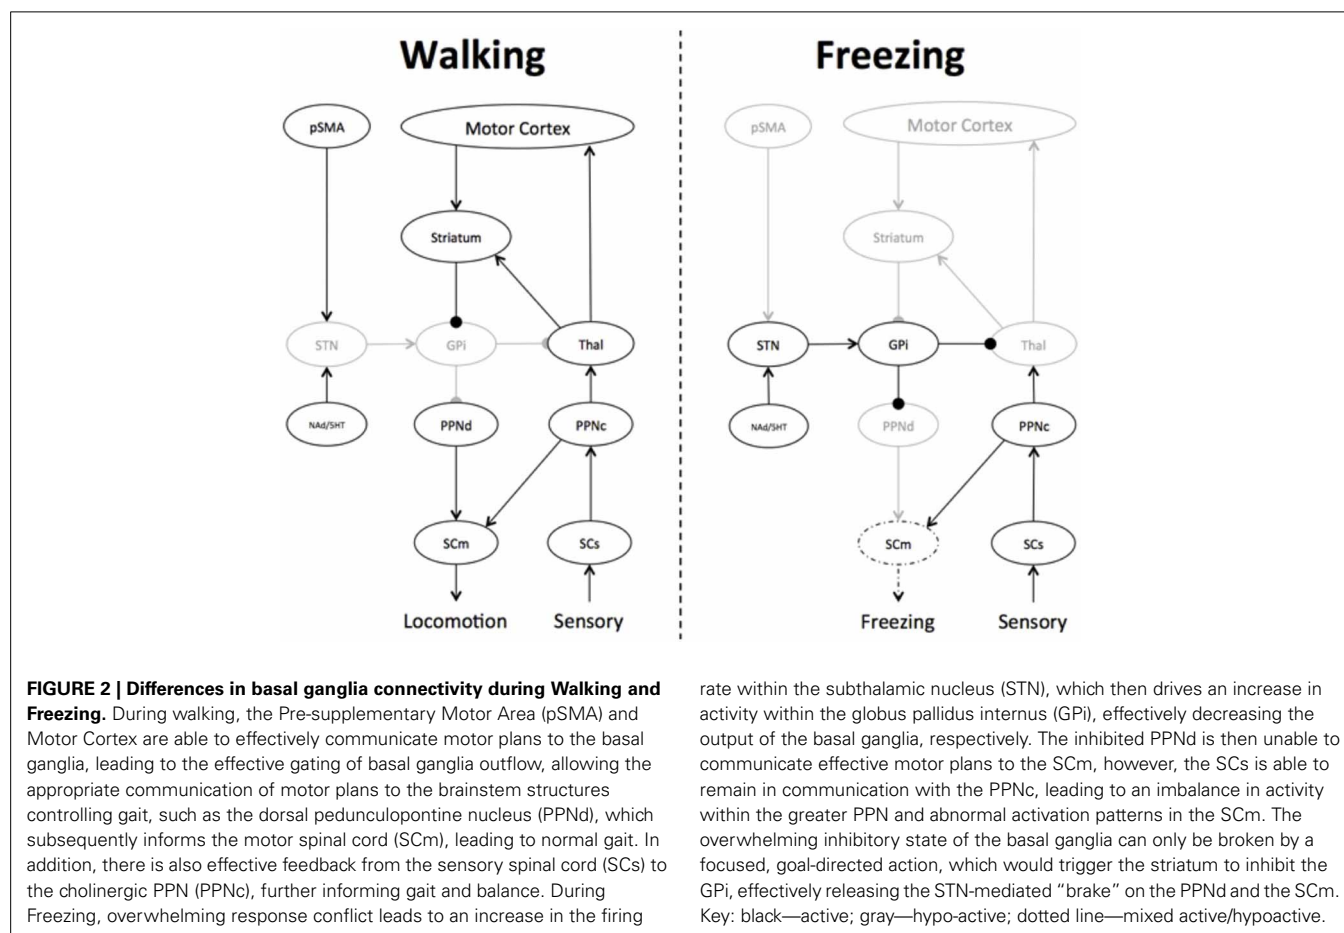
Walking

pSMA

Motor Cortex

Striatum

STN

GPi

Thal

NAd/5HT

PPNd

PPNc

SCm

SCs

Locomotion

Sensory

Freezing

pSMA

Motor Cortex

Striatum

STN

GPi

Thal

NAd/5HT

PPNd

PPNc

SCm

SCs

Freezing

Sensory

**FIGURE 2 | Differences in basal ganglia connectivity during Walking and Freezing.** During walking, the Pre-supplementary Motor Area (pSMA) and Motor Cortex are able to effectively communicate motor plans to the basal ganglia, leading to the effective gating of basal ganglia outflow, allowing the appropriate communication of motor plans to the brainstem structures controlling gait, such as the dorsal pedunculopontine nucleus (PPNd), which subsequently informs the motor spinal cord (SCm), leading to normal gait. In addition, there is also effective feedback from the sensory spinal cord (SCs) to the cholinergic PPN (PPNc), further informing gait and balance. During Freezing, overwhelming response conflict leads to an increase in the firing rate within the subthalamic nucleus (STN), which then drives an increase in activity within the globus pallidus internus (GPi), effectively decreasing the output of the basal ganglia, respectively. The inhibited PPNd is then unable to communicate effective motor plans to the SCm, however, the SCs is able to remain in communication with the PPNc, leading to an imbalance in activity within the greater PPN and abnormal activation patterns in the SCm. The overwhelming inhibitory state of the basal ganglia can only be broken by a focused, goal-directed action, which would trigger the striatum to inhibit the GPi, effectively releasing the STN-mediated "brake" on the PPNd and the SCm. Key: black—active; gray—hypo-active; dotted line—mixed active/hypoactive.